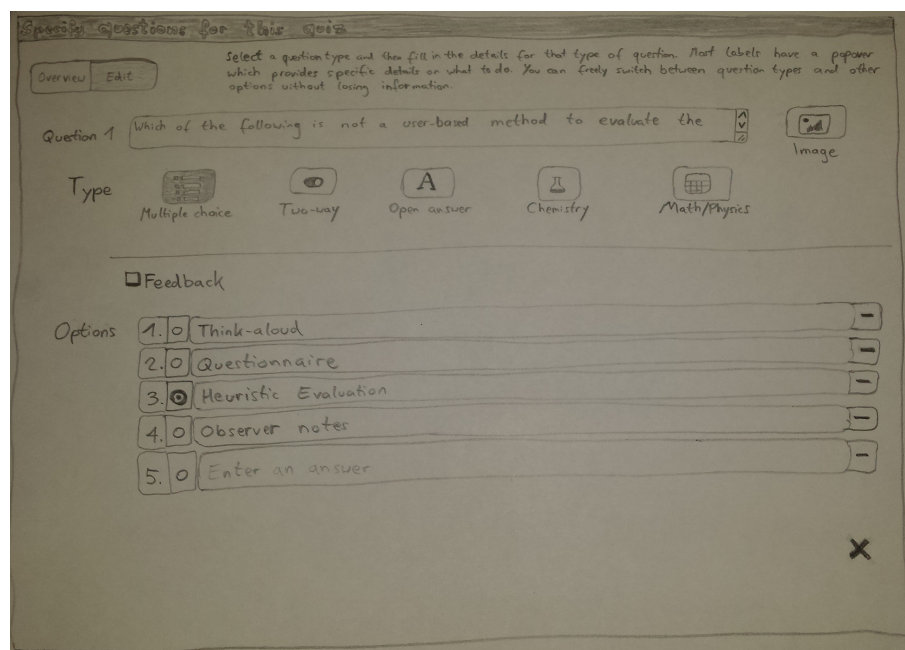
Specific questions for this quiz

Overview Edit

Select a question type and then fill in the details for that type of question. Most labels have a popover which provides specific details on what to do. You can freely switch between question types and other options without losing information.

Question 1 Which of the following is not a user-based method to evaluate the

Image

Type Multiple choice Two-way Open answer Chemistry Math/Physics

A

Feedback

Options 1. Think-aloud
2. Questionnaire
3. Heuristic Evaluation
4. Observer notes
5. Enter an answer